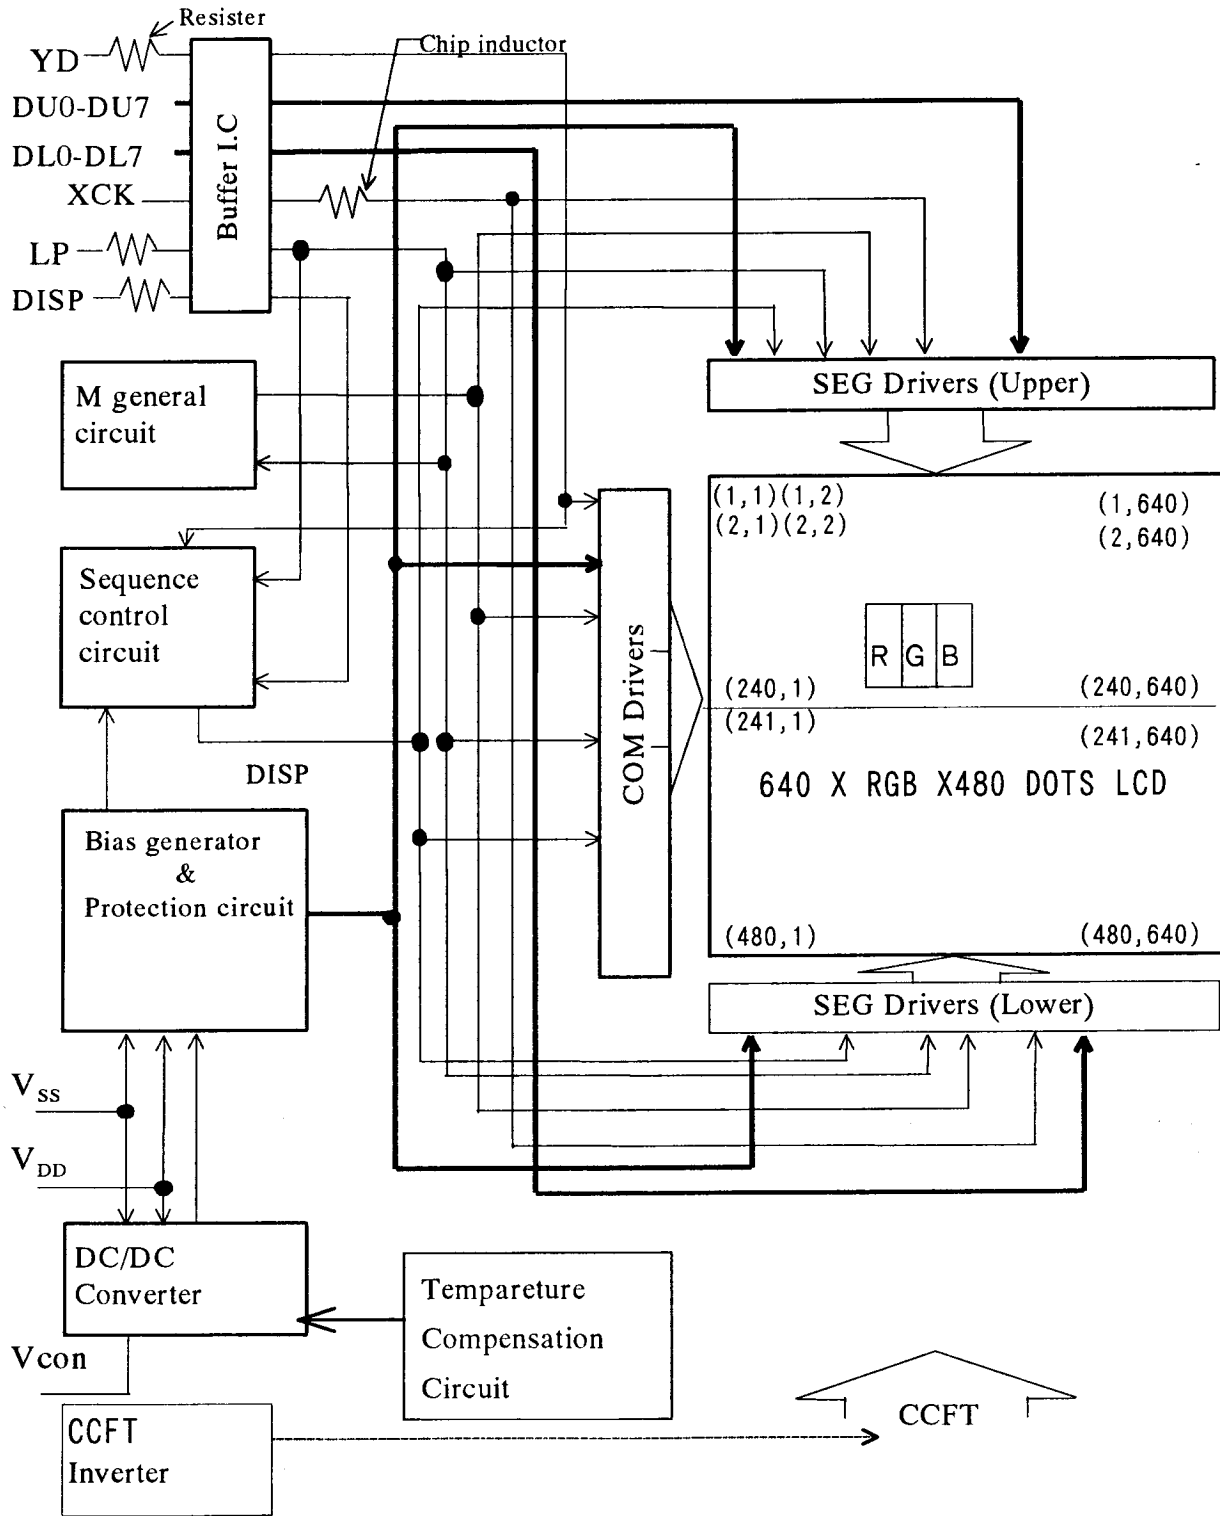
Resister
Chip inductor
YD
DU0-DU7
DL0-DL7
XCK
LP
DISP
Buffer I.C
SEG Drivers (Upper)
M general circuit
(1,1)(1,2)
(2,1)(2,2)
(1,640)
(2,640)
Sequence control circuit
R G B
COM Drivers
(240,1)
(241,1)
(240,640)
(241,640)
DISP
640 X RGB X480 DOTS LCD
Bias generator & Protection circuit
(480,1)
(480,640)
SEG Drivers (Lower)
$V_{SS}$
$V_{DD}$
DC/DC Converter
Tempareture Compensation Circuit
Vcon
CCFT Inverter
CCFT